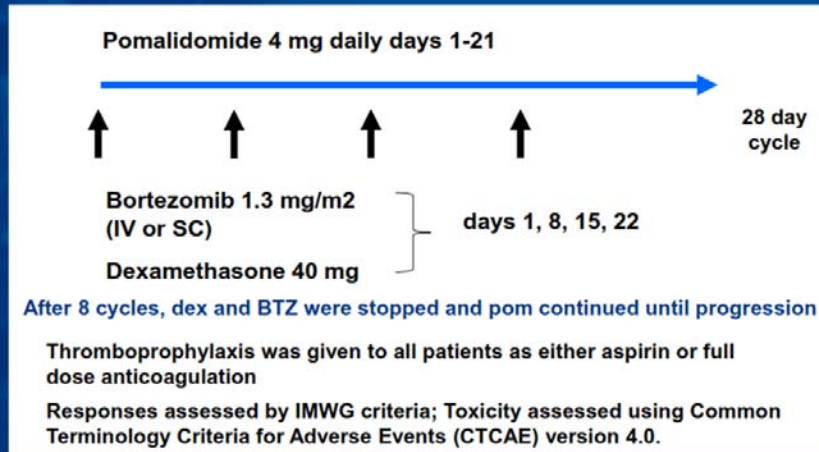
Pomalidomide 4 mg daily days 1-21

28 day cycle

Bortezomib 1.3 mg/m2 (IV or SC)

Dexamethasone 40 mg

days 1, 8, 15, 22

After 8 cycles, dex and BTZ were stopped and pom continued until progression

Thromboprophylaxis was given to all patients as either aspirin or full dose anticoagulation

Responses assessed by IMWG criteria; Toxicity assessed using Common Terminology Criteria for Adverse Events (CTCAE) version 4.0.